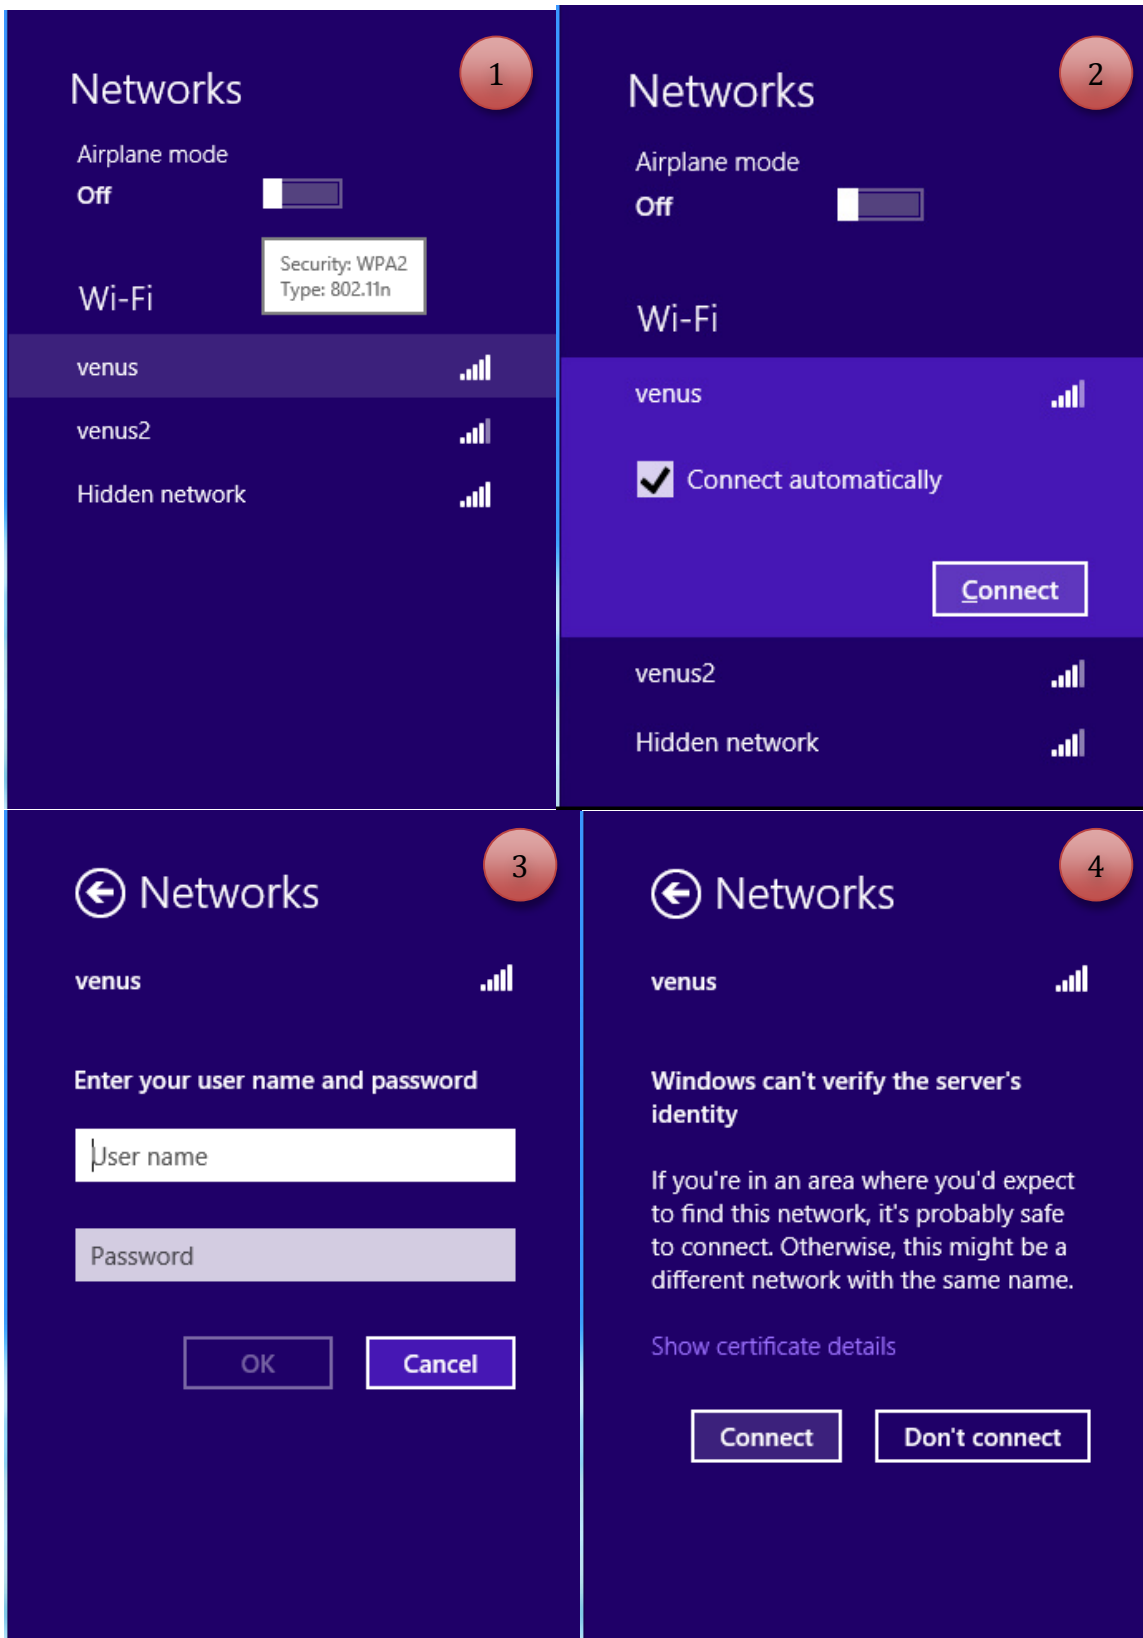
1

Networks

Airplane mode
Off

Security: WPA2
Type: 802.11n

Wi-Fi

venus

venus2

Hidden network

2

Networks

Airplane mode
Off

Wi-Fi

venus

Connect automatically

Connect

venus2

Hidden network

3

Networks

venus

Enter your user name and password

User name

Password

OK

Cancel

4

Networks

venus

Windows can't verify the server's identity

If you're in an area where you'd expect to find this network, it's probably safe to connect. Otherwise, this might be a different network with the same name.

Show certificate details

Connect

Don't connect